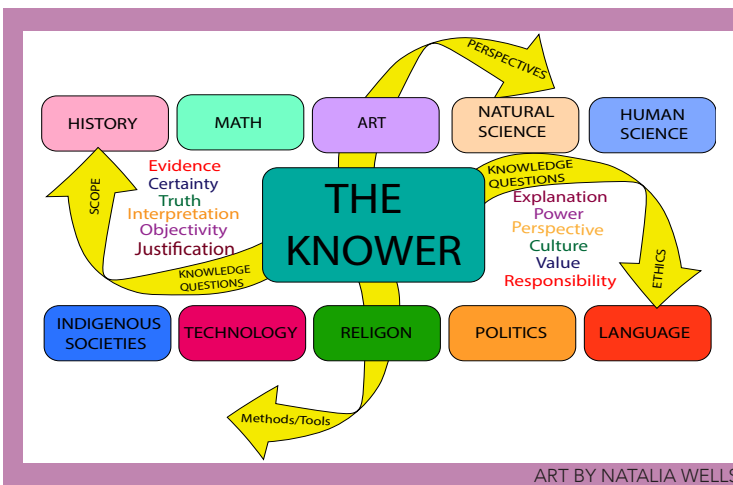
PERSPECTIVES

HISTORY

MATH

ART

NATURAL SCIENCE

HUMAN SCIENCE

SCOPE

Evidence
Certainty
Truth
Interpretation
Objectivity
Justification

THE KNOWER

KNOWLEDGE QUESTIONS

Explanation
Power
Perspective
Culture
Value
Responsibility

ETHICS

KNOWLEDGE QUESTIONS

INDIGENOUS SOCIETIES

TECHNOLOGY

RELIGON

POLITICS

LANGUAGE

Methods/Tools

ART BY NATALIA WELLS